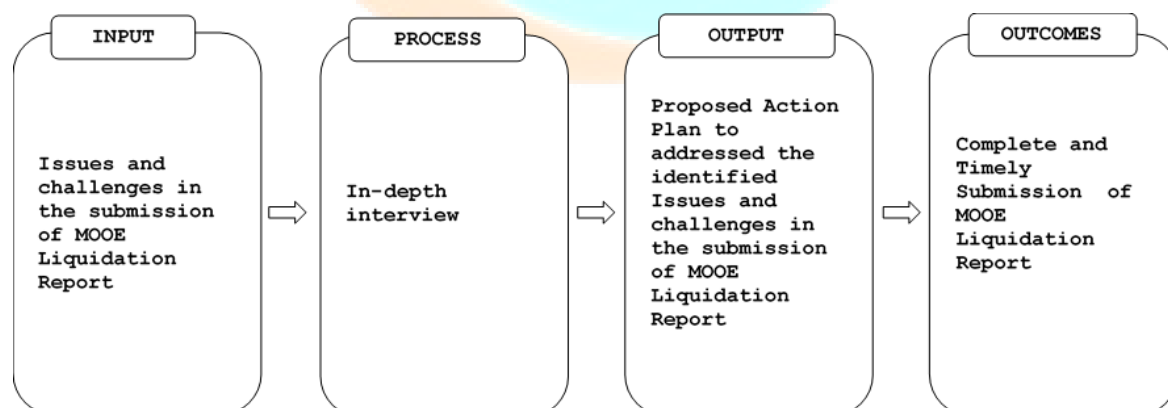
INPUT

Issues and challenges in the submission of MOOE Liquidation Report

PROCESS

In-depth interview

OUTPUT

Proposed Action Plan to addressed the identified Issues and challenges in the submission of MOOE Liquidation Report

OUTCOMES

Complete and Timely Submission of MOOE Liquidation Report